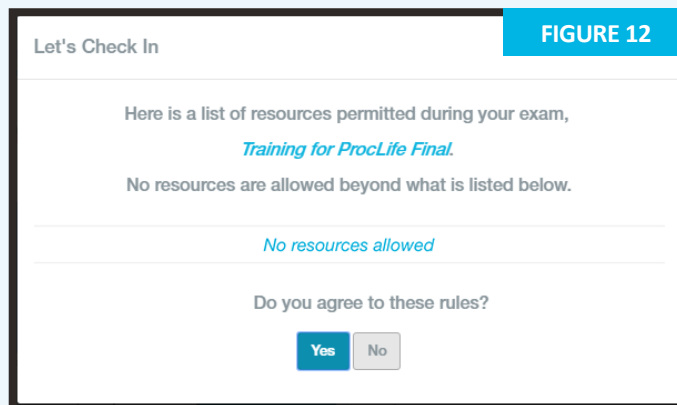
FIGURE 12

Let's Check In

Here is a list of resources permitted during your exam,

*Training for ProcLife Final*.

No resources are allowed beyond what is listed below.

*No resources allowed*

Do you agree to these rules?

Yes No